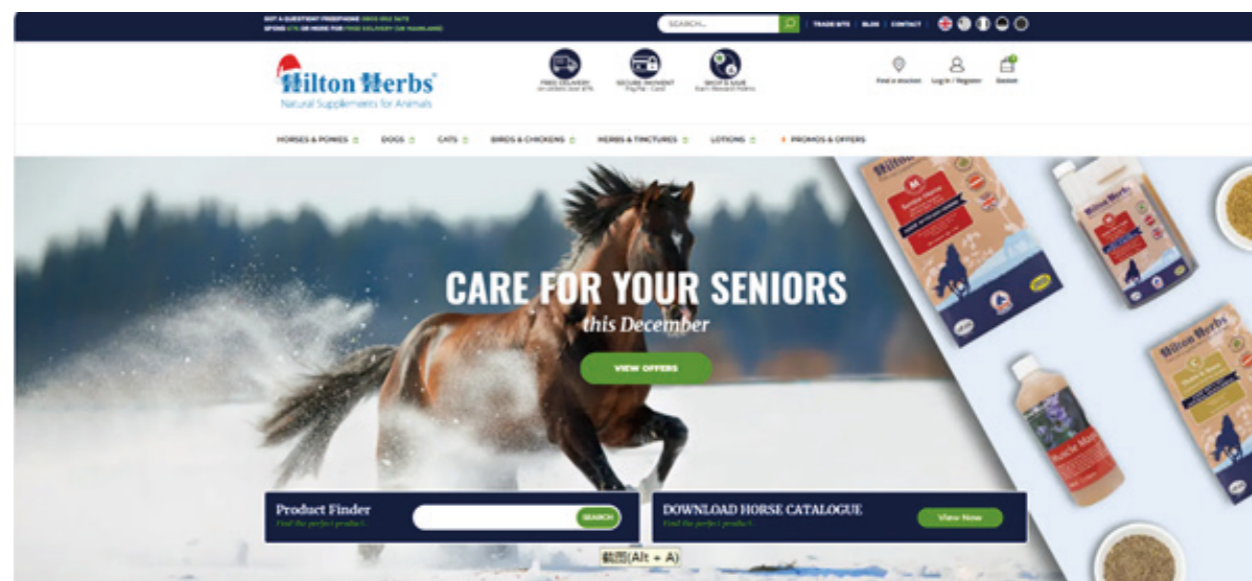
GOT A QUESTION? FREEPHONE 0800 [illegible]
SPEND £75 OR MORE FOR FREE DELIVERY (UK MAINLAND)

SEARCH...

TRADE SITE | BLOG | CONTACT

Hilton Herbs
Natural Supplements for Animals

FREE DELIVERY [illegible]

SECURE PAYMENT PayPal · Card

SHOP & SAVE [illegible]

Find a stockist

Log in / Register

Basket

HORSES & PONIES

DOGS

CATS

BIRDS & CHICKENS

HERBS & TINCTURES

LOTIONS

PROMOS & OFFERS

CARE FOR YOUR SENIORS
this December

VIEW OFFERS

Hilton Herbs

Hilton Herbs

Hilton Herbs

Muscle Max

Product Finder
Find the perfect product...

SEARCH

DOWNLOAD HORSE CATALOGUE
Find the perfect product...

View Now

截图(Alt + A)